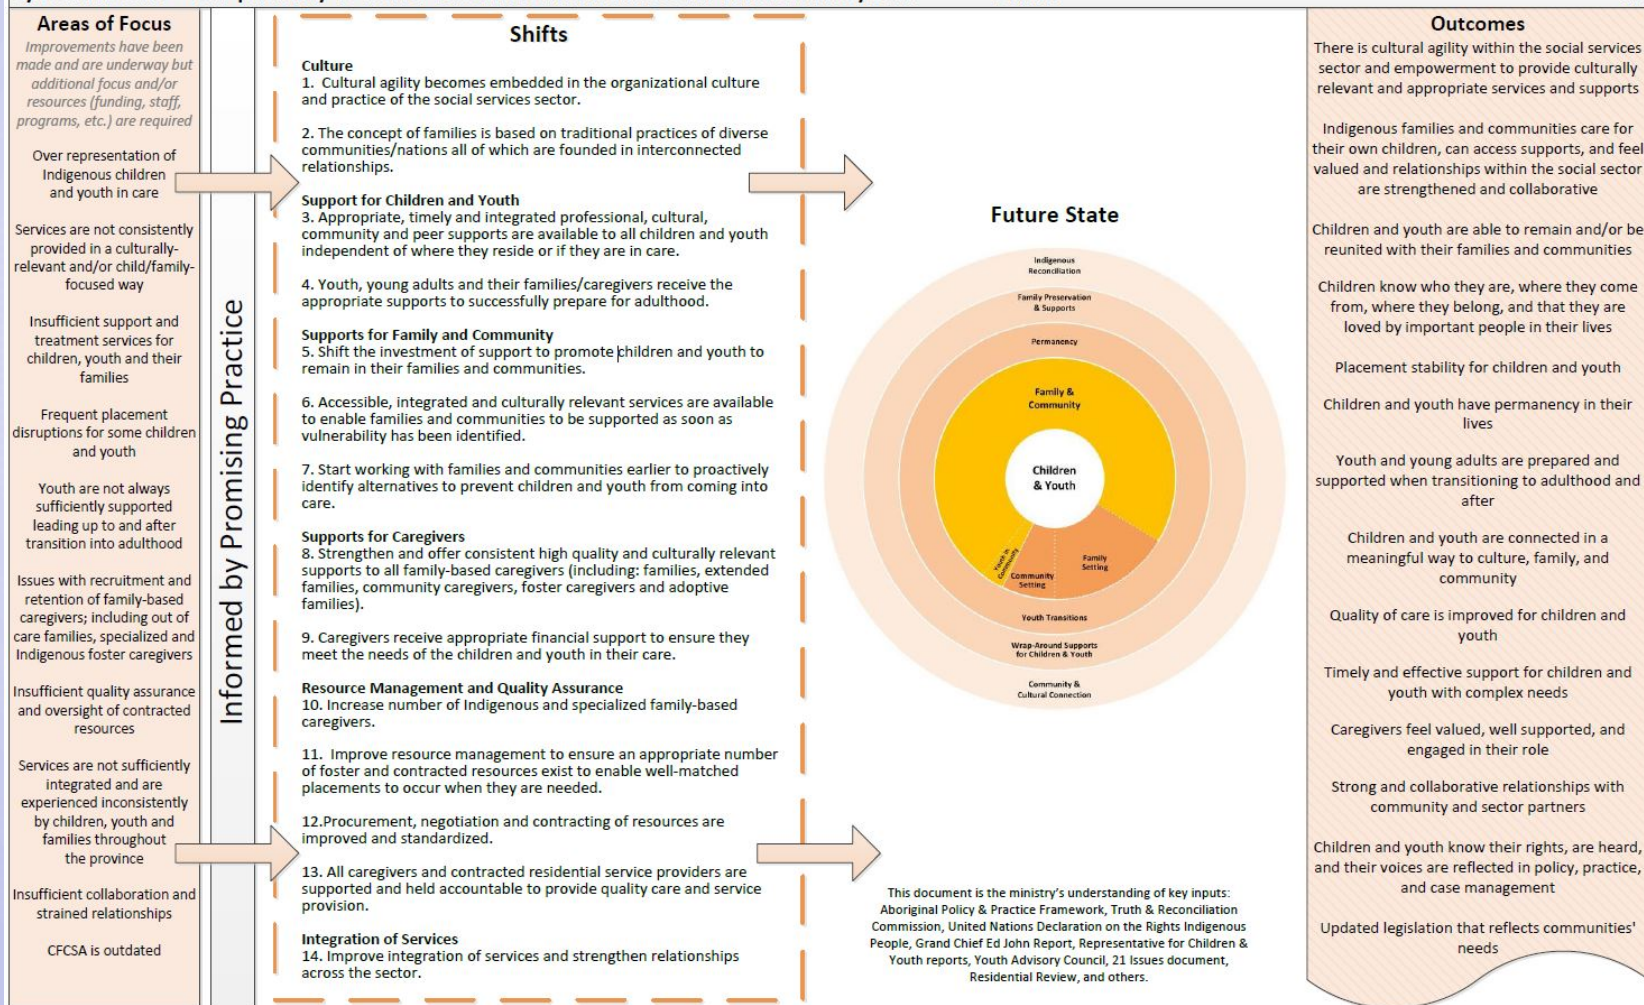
Areas of Focus

Improvements have been made and are underway but additional focus and/or resources (funding, staff, programs, etc.) are required

Over representation of Indigenous children and youth in care

Services are not consistently provided in a culturally-relevant and/or child/family-focused way

Insufficient support and treatment services for children, youth and their families

Frequent placement disruptions for some children and youth

Youth are not always sufficiently supported leading up to and after transition into adulthood

Issues with recruitment and retention of family-based caregivers; including out of care families, specialized and Indigenous foster caregivers

Insufficient quality assurance and oversight of contracted resources

Services are not sufficiently integrated and are experienced inconsistently by children, youth and families throughout the province

Insufficient collaboration and strained relationships

CFCSA is outdated

Informed by Promising Practice

Shifts

Culture
1. Cultural agility becomes embedded in the organizational culture and practice of the social services sector.

2. The concept of families is based on traditional practices of diverse communities/nations all of which are founded in interconnected relationships.

Support for Children and Youth
3. Appropriate, timely and integrated professional, cultural, community and peer supports are available to all children and youth independent of where they reside or if they are in care.

4. Youth, young adults and their families/caregivers receive the appropriate supports to successfully prepare for adulthood.

Supports for Family and Community
5. Shift the investment of support to promote children and youth to remain in their families and communities.

6. Accessible, integrated and culturally relevant services are available to enable families and communities to be supported as soon as vulnerability has been identified.

7. Start working with families and communities earlier to proactively identify alternatives to prevent children and youth from coming into care.

Supports for Caregivers
8. Strengthen and offer consistent high quality and culturally relevant supports to all family-based caregivers (including: families, extended families, community caregivers, foster caregivers and adoptive families).

9. Caregivers receive appropriate financial support to ensure they meet the needs of the children and youth in their care.

Resource Management and Quality Assurance
10. Increase number of Indigenous and specialized family-based caregivers.

11. Improve resource management to ensure an appropriate number of foster and contracted resources exist to enable well-matched placements to occur when they are needed.

12.Procurement, negotiation and contracting of resources are improved and standardized.

13. All caregivers and contracted residential service providers are supported and held accountable to provide quality care and service provision.

Integration of Services
14. Improve integration of services and strengthen relationships across the sector.

Future State

Indigenous Reconciliation
Family Preservation & Supports
Permanency
Family & Community
Children & Youth
Voice in Community
Community Setting
Family Setting
Youth Transitions
Wrap-Around Supports for Children & Youth
Community & Cultural Connection

This document is the ministry's understanding of key inputs: Aboriginal Policy & Practice Framework, Truth & Reconciliation Commission, United Nations Declaration on the Rights Indigenous People, Grand Chief Ed John Report, Representative for Children & Youth reports, Youth Advisory Council, 21 Issues document, Residential Review, and others.

Outcomes

There is cultural agility within the social services sector and empowerment to provide culturally relevant and appropriate services and supports

Indigenous families and communities care for their own children, can access supports, and feel valued and relationships within the social sector are strengthened and collaborative

Children and youth are able to remain and/or be reunited with their families and communities

Children know who they are, where they come from, where they belong, and that they are loved by important people in their lives

Placement stability for children and youth

Children and youth have permanency in their lives

Youth and young adults are prepared and supported when transitioning to adulthood and after

Children and youth are connected in a meaningful way to culture, family, and community

Quality of care is improved for children and youth

Timely and effective support for children and youth with complex needs

Caregivers feel valued, well supported, and engaged in their role

Strong and collaborative relationships with community and sector partners

Children and youth know their rights, are heard, and their voices are reflected in policy, practice, and case management

Updated legislation that reflects communities' needs